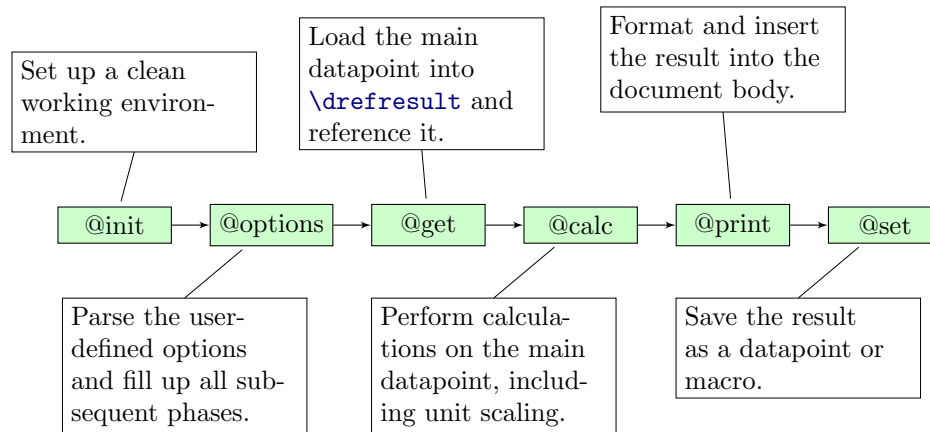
Set up a clean working environment.

Load the main datapoint into \drefresult and reference it.

Format and insert the result into the document body.

@init

@options

@get

@calc

@print

@set

Parse the user-defined options and fill up all subsequent phases.

Perform calculations on the main datapoint, including unit scaling.

Save the result as a datapoint or macro.